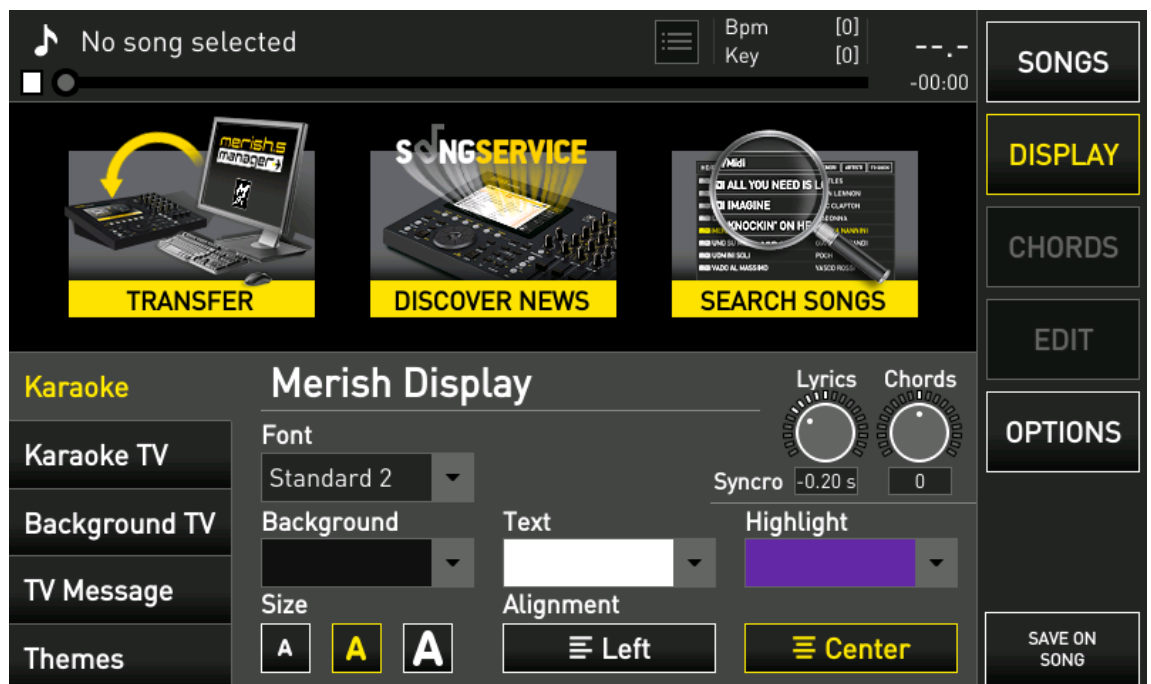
No song selected

Bpm [0]
Key [0]

--.-
-00:00

SONGS
DISPLAY
CHORDS
EDIT
OPTIONS

merish.5 manager+

TRANSFER

SONGSERVICE

DISCOVER NEWS

/Midi
ALL YOU NEED IS L
IMAGINE
KNOCKIN' ON HE
UOMINI SOLI
VADO AL MASSIMO
POOH
VASCO ROSSI

SEARCH SONGS

Karaoke
Karaoke TV
Background TV
TV Message
Themes

Merish Display

Lyrics
Chords

Font
Standard 2

Syncro -0.20 s
0

Background
Text
Highlight

Size
A A A

Alignment
Left
Center

SAVE ON SONG